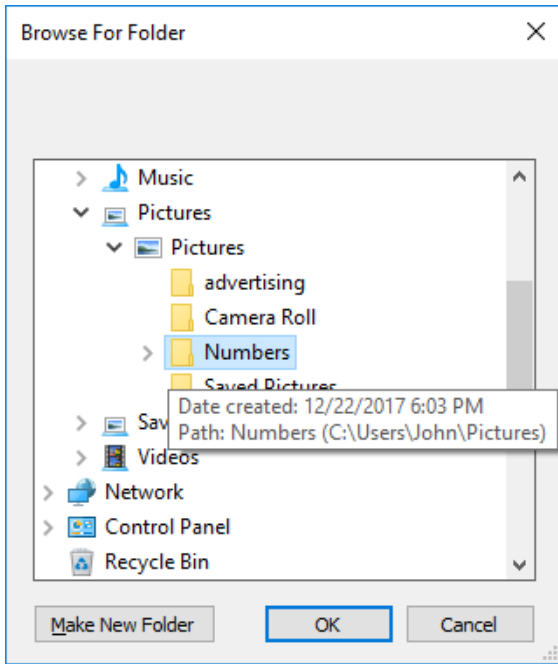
Browse For Folder

Music
Pictures
Pictures
advertising
Camera Roll
Numbers
Saved Pictures
Sav
Date created: 12/22/2017 6:03 PM
Path: Numbers (C:\Users\John\Pictures)
Videos
Network
Control Panel
Recycle Bin

Make New Folder
OK
Cancel